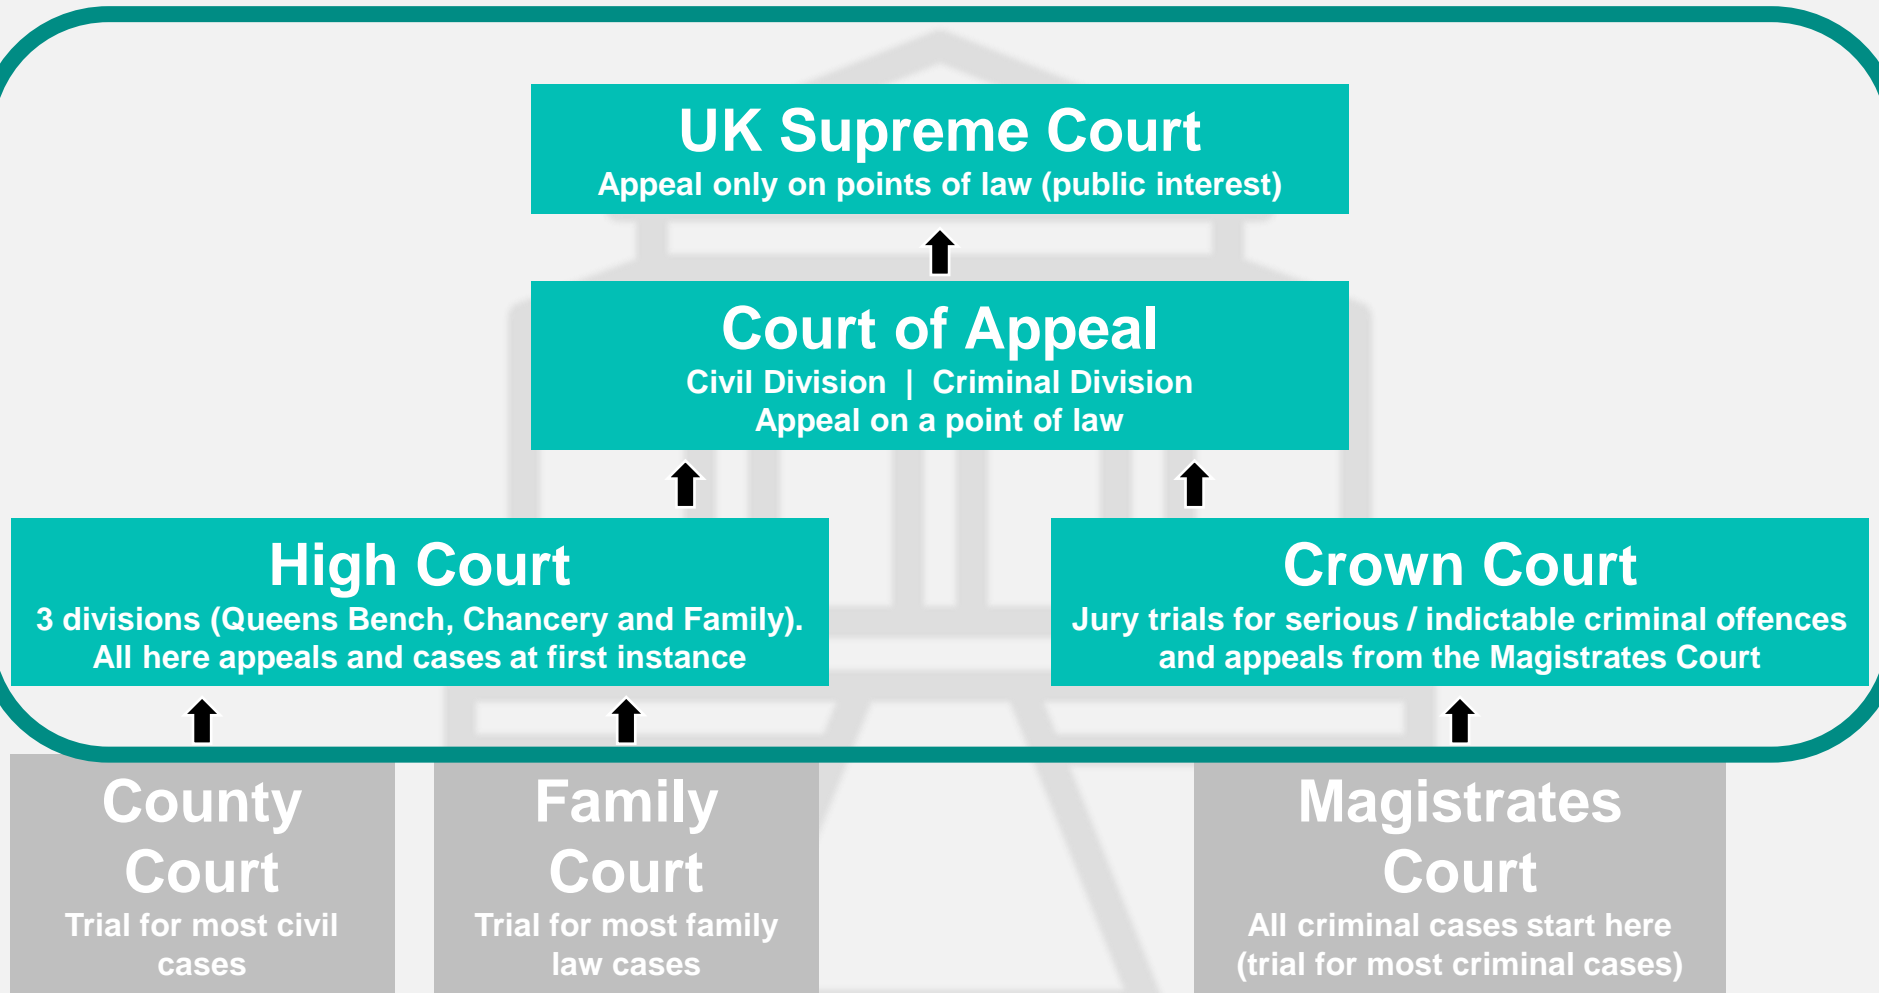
UK Supreme Court
Appeal only on points of law (public interest)

Court of Appeal
Civil Division | Criminal Division
Appeal on a point of law

High Court
3 divisions (Queens Bench, Chancery and Family).
All here appeals and cases at first instance

Crown Court
Jury trials for serious / indictable criminal offences and appeals from the Magistrates Court

County Court
Trial for most civil cases

Family Court
Trial for most family law cases

Magistrates Court
All criminal cases start here (trial for most criminal cases)